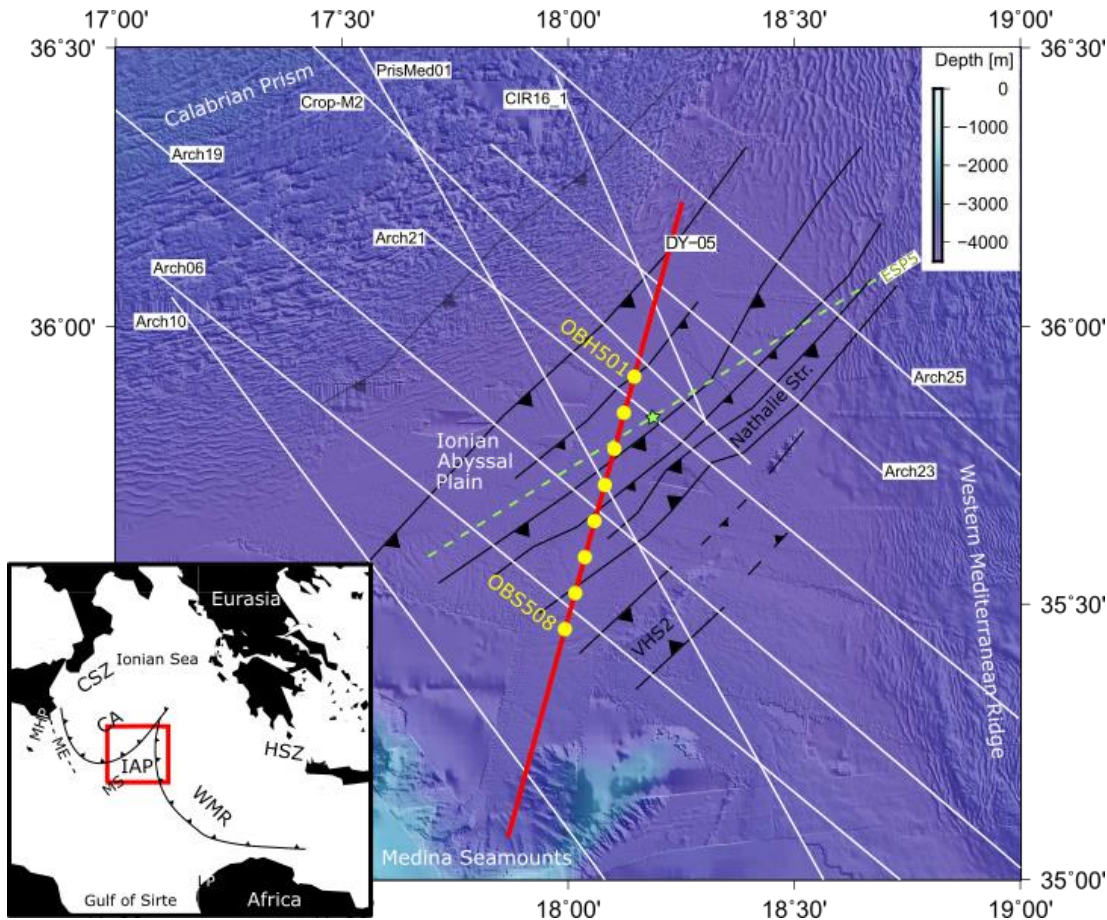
17°00' 17°30' 18°00' 18°30' 19°00'

36°30' 36°30'

36°00' 36°00'

35°30' 35°30'

35°00' 35°00'

18°00' 18°30' 19°00'

Depth [m]
0
−1000
−2000
−3000
−4000

Calabrian Prism
PrisMed01
Crop-M2
CIR16_1
Arch19
Arch21
DY−05
Arch06
Arch10
ESP5
OBH501
Arch25
Nathalie Str.
Ionian Abyssal Plain
Arch23
Western Mediterranean Ridge
OBS508
VHS2
Medina Seamounts

Eurasia
Ionian Sea
CSZ
CA
MHP
ME
IAP
MS
HSZ
WMR
Gulf of Sirte
Africa